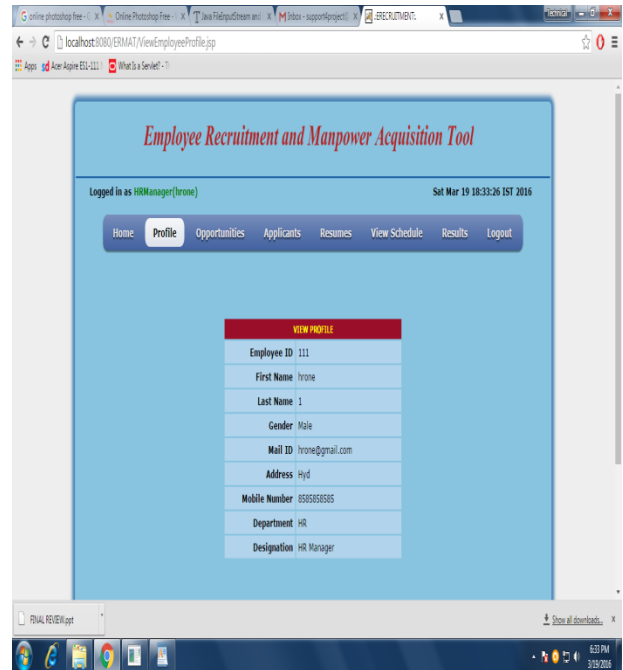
online photoshop free - G ×
Online Photoshop Free - ×
Java FileInputStream and ×
Inbox - support4project ×
::ERECRUITMENT:: ×
Technical
localhost:8080/ERMAT/ViewEmployeeProfile.jsp
Apps
Acer Aspire E5I-111
What Is a Servlet? - T

Employee Recruitment and Manpower Acquisition Tool

Logged in as HRManager(hrone)
Sat Mar 19 18:33:26 IST 2016

Home Profile Opportunities Applicants Resumes View Schedule Results Logout

| VIEW PROFILE | |
|---|---|
| Employee ID | 111 |
| First Name | hrone |
| Last Name | 1 |
| Gender | Male |
| Mail ID | hrone@gmail.com |
| Address | Hyd |
| Mobile Number | 8585858585 |
| Department | HR |
| Designation | HR Manager |

FINAL REVIEW.ppt
Show all downloads...
6:33 PM
3/19/2016